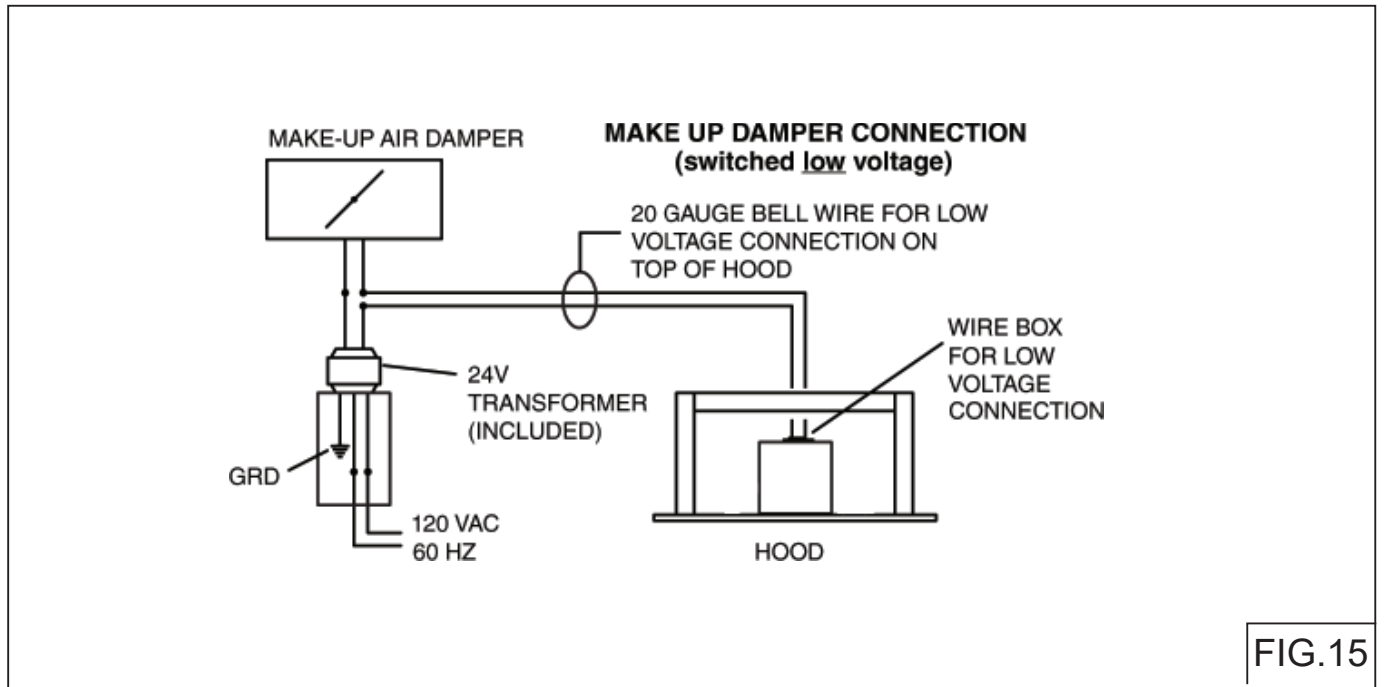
MAKE UP DAMPER CONNECTION
(switched low voltage)

MAKE-UP AIR DAMPER

20 GAUGE BELL WIRE FOR LOW VOLTAGE CONNECTION ON TOP OF HOOD

WIRE BOX FOR LOW VOLTAGE CONNECTION

24V TRANSFORMER (INCLUDED)

GRD

120 VAC
60 HZ

HOOD

FIG.15